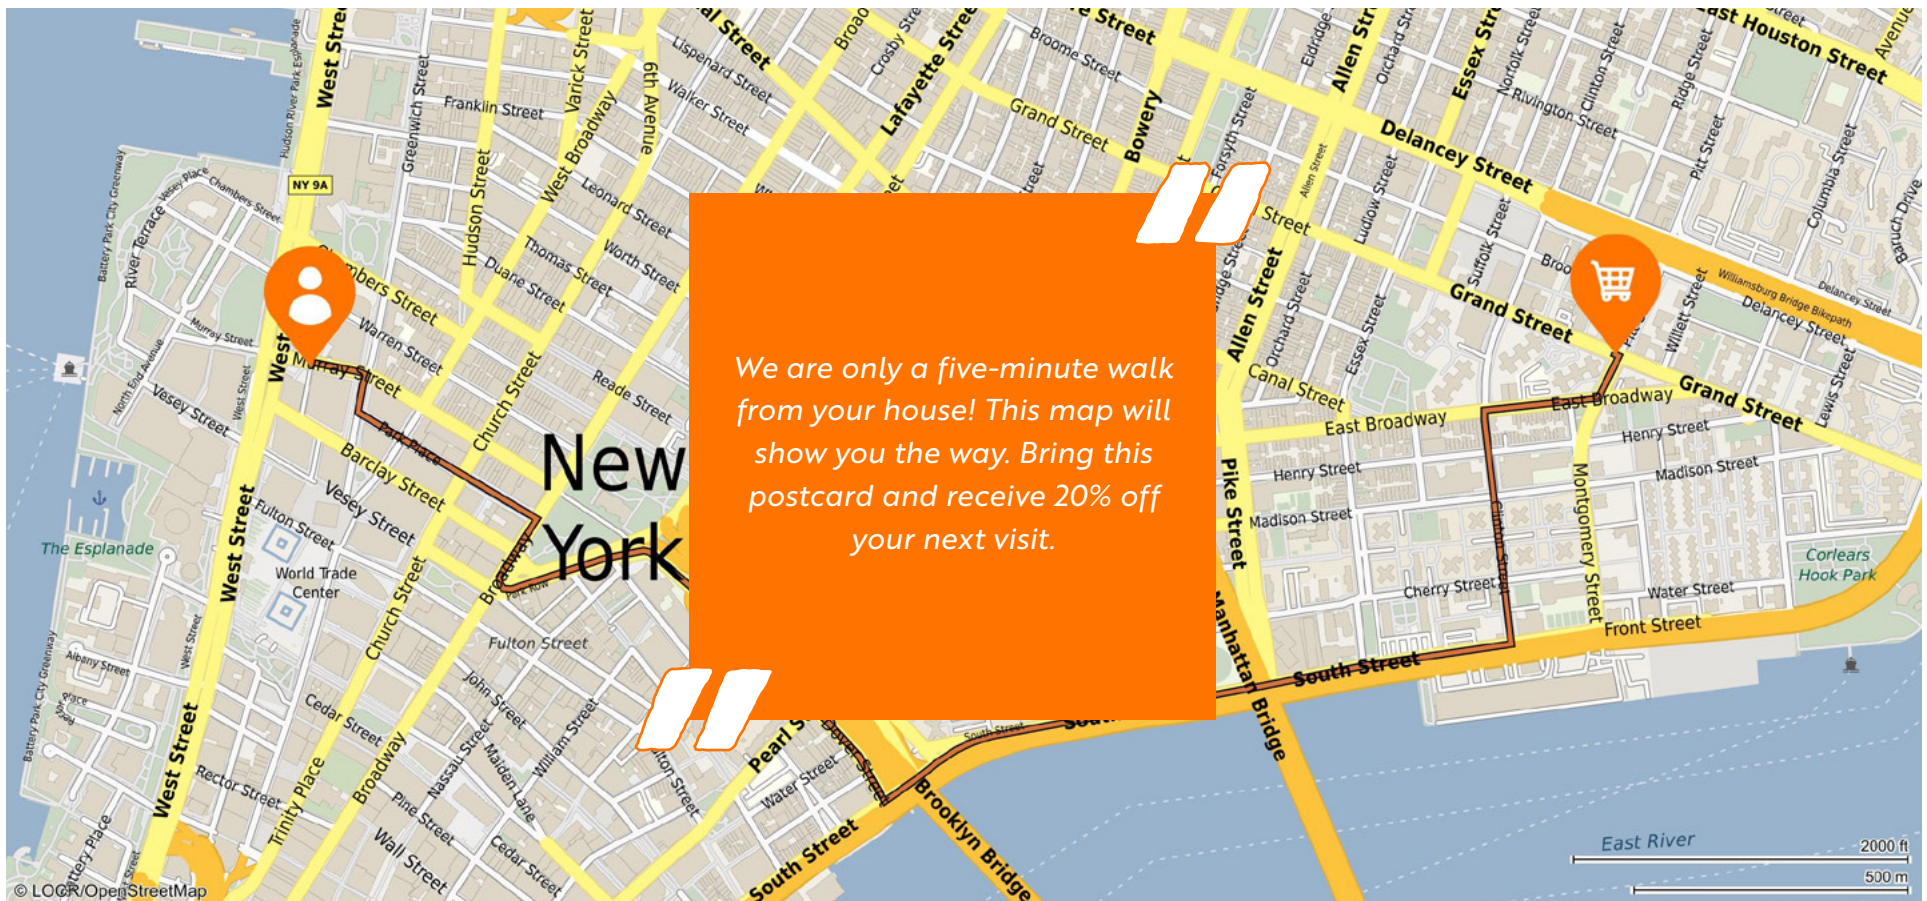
We are only a five-minute walk from your house! This map will show you the way. Bring this postcard and receive 20% off your next visit.

New York

West Street
Franklin Street
Varick Street
6th Avenue
West Broadway
Leonard Street
Worth Street
Thomas Street
Duane Street
Hudson Street
Greenwich Street
Chambers Street
Warren Street
Murray Street
Park Place
Barclay Street
Vesey Street
Fulton Street
Church Street
Reade Street
Broadway
World Trade Center
The Esplanade
Fulton Street
John Street
Cedar Street
Rector Street
Trinity Place
Pine Street
Wall Street
Nassau Street
Maiden Lane
William Street
Pearl Street
Water Street
South Street
Brooklyn Bridge
Manhattan Bridge
Pike Street
Allen Street
Canal Street
East Broadway
Henry Street
Madison Street
Cherry Street
Montgomery Street
Clinton Street
Grand Street
Delancey Street
Houston Street
Front Street
Water Street
Corlears Hook Park
East River
Lafayette Street
Broome Street
Grand Street
Bowery
Essex Street
Orchard Street
Ludlow Street
Suffolk Street
Rivington Street
Norfolk Street
Ridge Street
Pitt Street
Columbia Street
Baruch Drive
Willett Street
Lewis Street
Williamsburg Bridge Bikepath
Walker Street
Lispenard Street
Crosby Street
Eldridge Street
Forsyth Street
NY 9A
Battery Park City Greenway
River Terrace
North End Avenue
West Street
Albany Street
2000 ft
500 m
© LOCR/OpenStreetMap